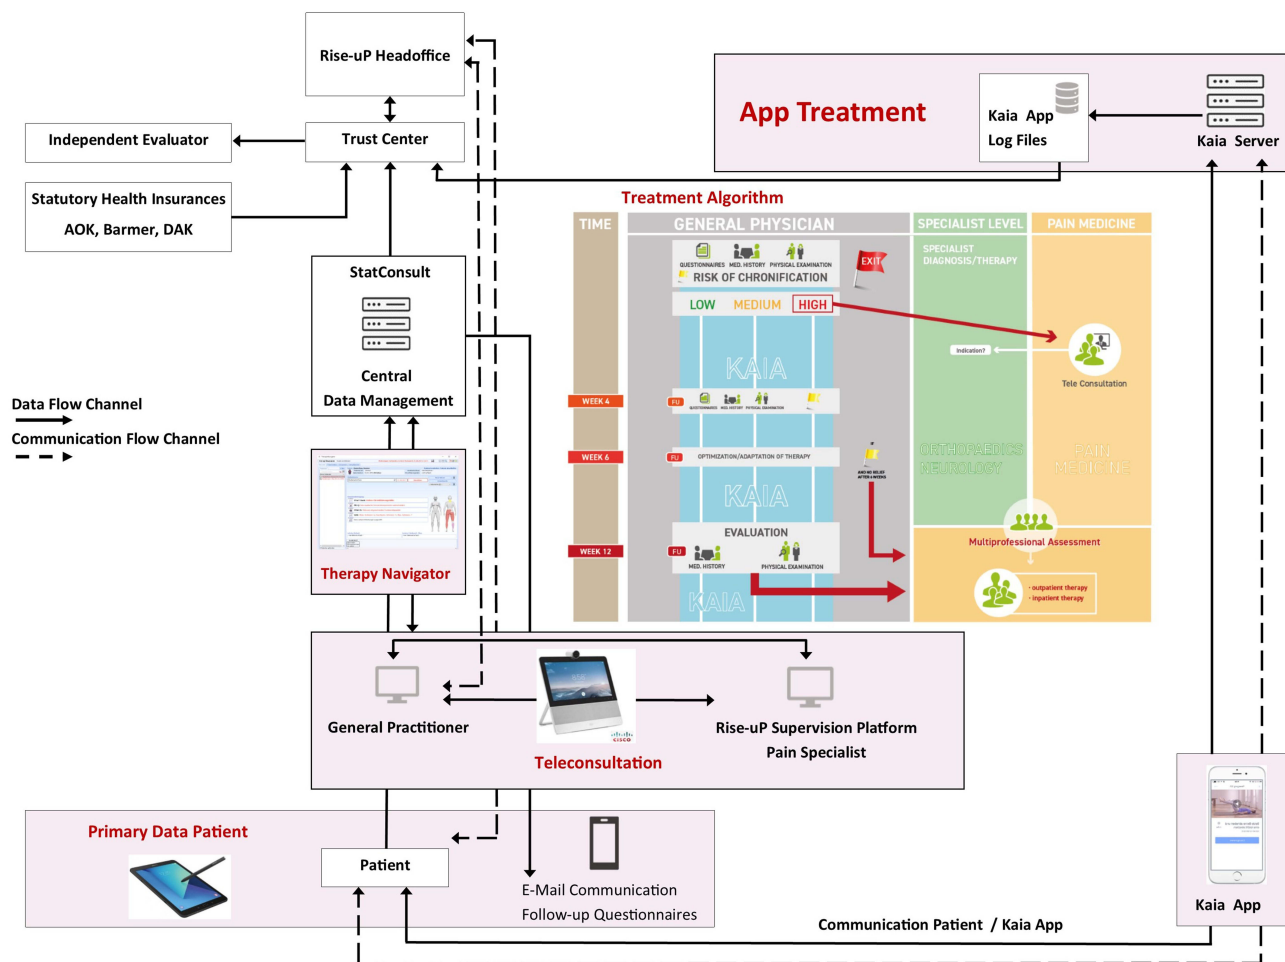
Rise-uP Headoffice

Trust Center

Independent Evaluator

Statutory Health Insurances
AOK, Barmer, DAK

App Treatment

Kaia App
Log Files

Kaia Server

Treatment Algorithm

TIME

GENERAL PHYSICIAN

SPECIALIST LEVEL

PAIN MEDICINE

QUESTIONNAIRES MED. HISTORY PHYSICAL EXAMINATION
RISK OF CHRONIFICATION

EXIT

LOW MEDIUM HIGH

SPECIALIST DIAGNOSIS/THERAPY

Indication?

Tele Consultation

KAIA

WEEK 4

FU

QUESTIONNAIRES MED. HISTORY PHYSICAL EXAMINATION

WEEK 6

FU OPTIMIZATION/ADAPTATION OF THERAPY

AND NO RELIEF AFTER 6 WEEKS

ORTHOPAEDICS NEUROLOGY

PAIN MEDICINE

KAIA

WEEK 12

FU

EVALUATION

MED. HISTORY PHYSICAL EXAMINATION

KAIA

Multiprofessional Assessment

· outpatient therapy
· inpatient therapy

StatConsult

Central
Data Management

Data Flow Channel

Communication Flow Channel

Therapy Navigator

General Practitioner

Teleconsultation

Rise-uP Supervision Platform
Pain Specialist

Primary Data Patient

Patient

E-Mail Communication
Follow-up Questionnaires

Kaia App

Communication Patient / Kaia App